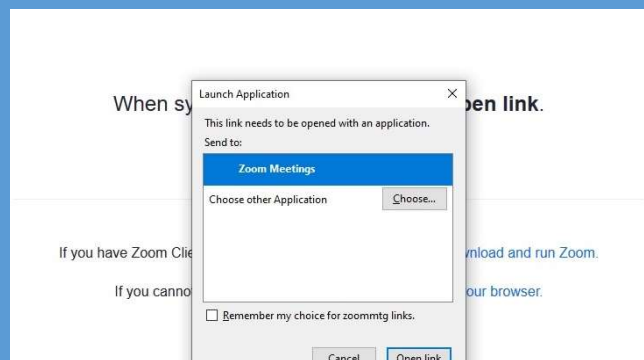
When sy

pen link.

If you have Zoom Clie

nload and run Zoom.

If you canno

our browser.

Launch Application

×

This link needs to be opened with an application.

Send to:

Zoom Meetings

Choose other Application

Choose...

Remember my choice for zoommtg links.

Cancel

Open link